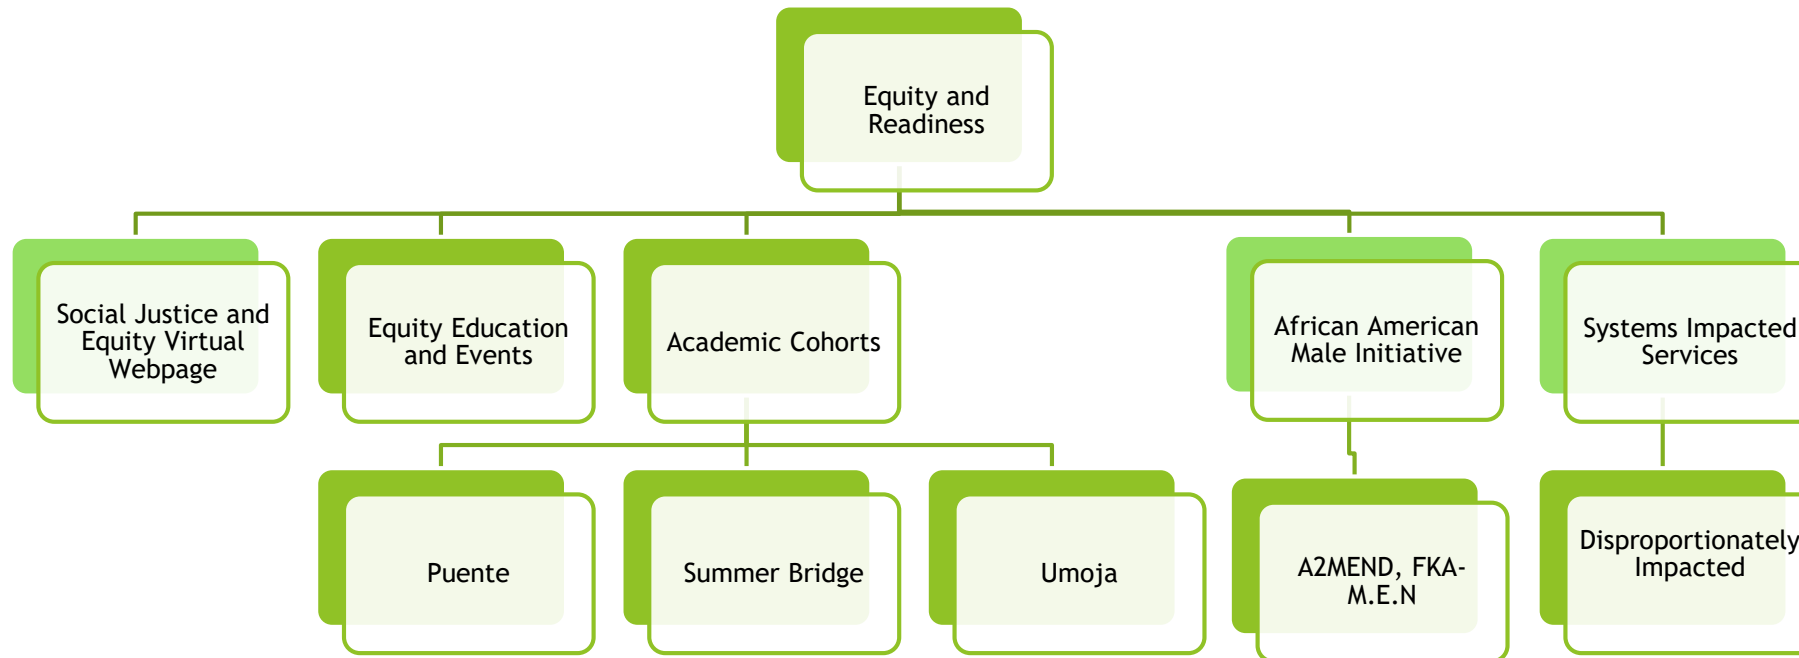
Equity and Readiness

Social Justice and Equity Virtual Webpage

Equity Education and Events

Academic Cohorts

African American Male Initiative

Systems Impacted Services

Puente

Summer Bridge

Umoja

A2MEND, FKA-M.E.N

Disproportionately Impacted